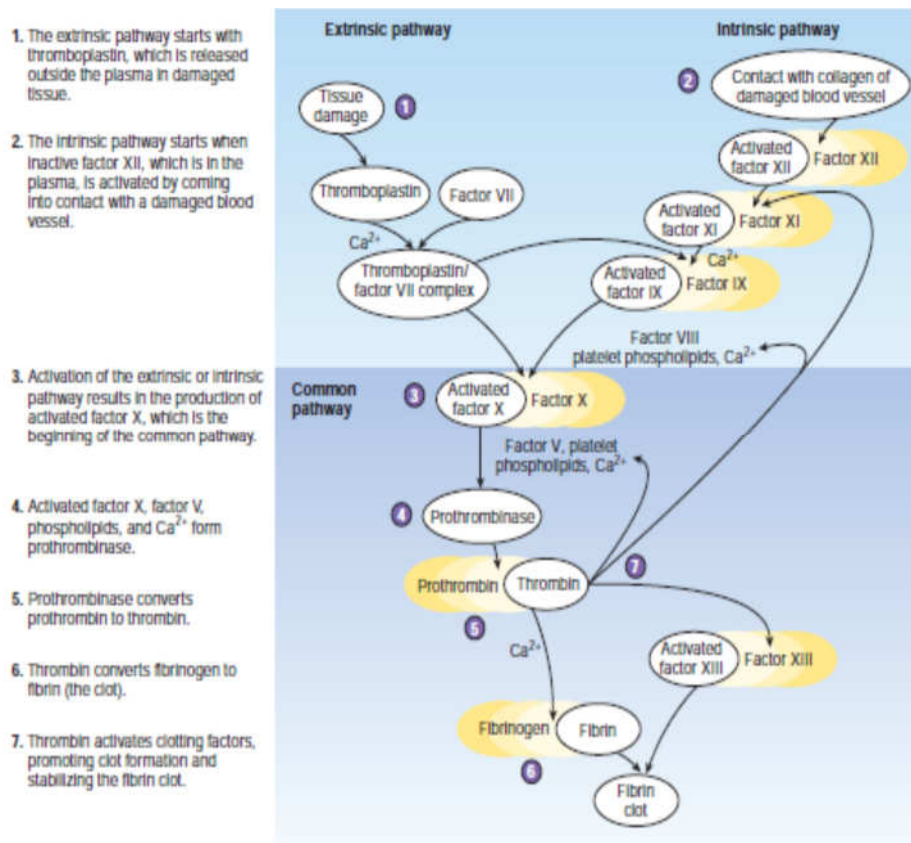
1. The extrinsic pathway starts with thromboplastin, which is released outside the plasma in damaged tissue.

2. The intrinsic pathway starts when inactive factor XII, which is in the plasma, is activated by coming into contact with a damaged blood vessel.

3. Activation of the extrinsic or intrinsic pathway results in the production of activated factor X, which is the beginning of the common pathway.

4. Activated factor X, factor V, phospholipids, and $Ca^{2+}$ form prothrombinase.

5. Prothrombinase converts prothrombin to thrombin.

6. Thrombin converts fibrinogen to fibrin (the clot).

7. Thrombin activates clotting factors, promoting clot formation and stabilizing the fibrin clot.

Extrinsic pathway

Intrinsic pathway

Tissue damage
1

2
Contact with collagen of damaged blood vessel

Activated factor XII
Factor XII

Thromboplastin
Factor VII

Activated factor XI
Factor XI

$Ca^{2+}$

$Ca^{2+}$

Thromboplastin/ factor VII complex

Activated factor IX
Factor IX

Factor VIII platelet phospholipids, $Ca^{2+}$

Common pathway

3
Activated factor X
Factor X

Factor V, platelet phospholipids, $Ca^{2+}$

4
Prothrombinase

7

Prothrombin
Thrombin

5

$Ca^{2+}$

Activated factor XIII
Factor XIII

Fibrinogen
Fibrin

6

Fibrin clot